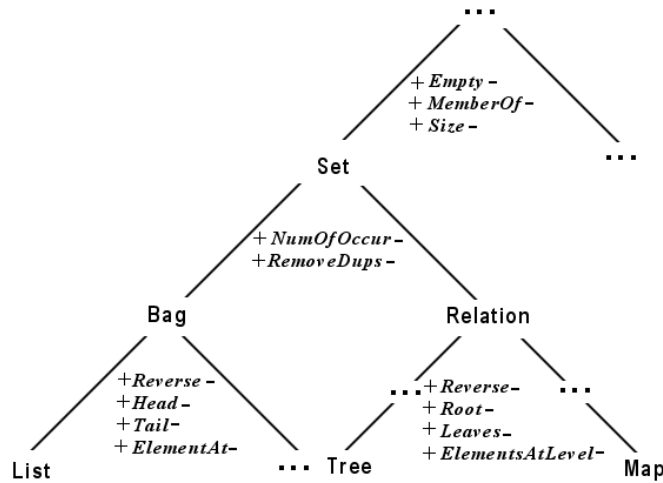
...

+ Empty -
+ MemberOf -
+ Size -

Set

...

+ NumOfOccur -
+ RemoveDups -

Bag

Relation

+Reverse -
+Head -
+Tail -
+ ElementAt -

...

+Reverse -
+Root -
+Leaves -
+ElementsAtLevel -

...

List

...

Tree

Map